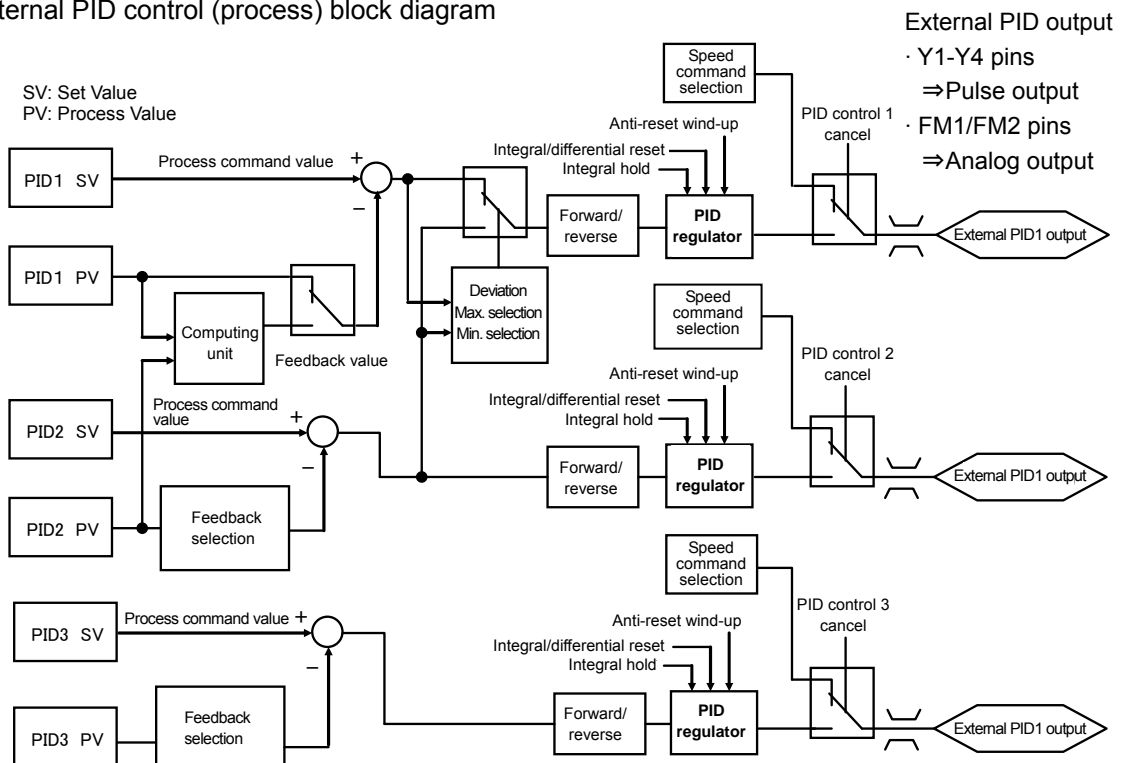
ternal PID control (process) block diagram

External PID output
· Y1-Y4 pins
⇒Pulse output
· FM1/FM2 pins
⇒Analog output

SV: Set Value
PV: Process Value

PID1 SV
Process command value
+
−
PID1 PV
Computing unit
Feedback value
Integral/differential reset
Integral hold
Anti-reset wind-up
Speed command selection
PID control 1 cancel
Forward/ reverse
PID regulator
External PID1 output
Deviation
Max. selection
Min. selection

PID2 SV
Process command value
+
−
PID2 PV
Feedback selection
Speed command selection
PID control 2 cancel
Anti-reset wind-up
Integral/differential reset
Integral hold
Forward/ reverse
PID regulator
External PID1 output

PID3 SV
Process command value
+
−
PID3 PV
Feedback selection
Speed command selection
PID control 3 cancel
Anti-reset wind-up
Integral/differential reset
Integral hold
Forward/ reverse
PID regulator
External PID1 output